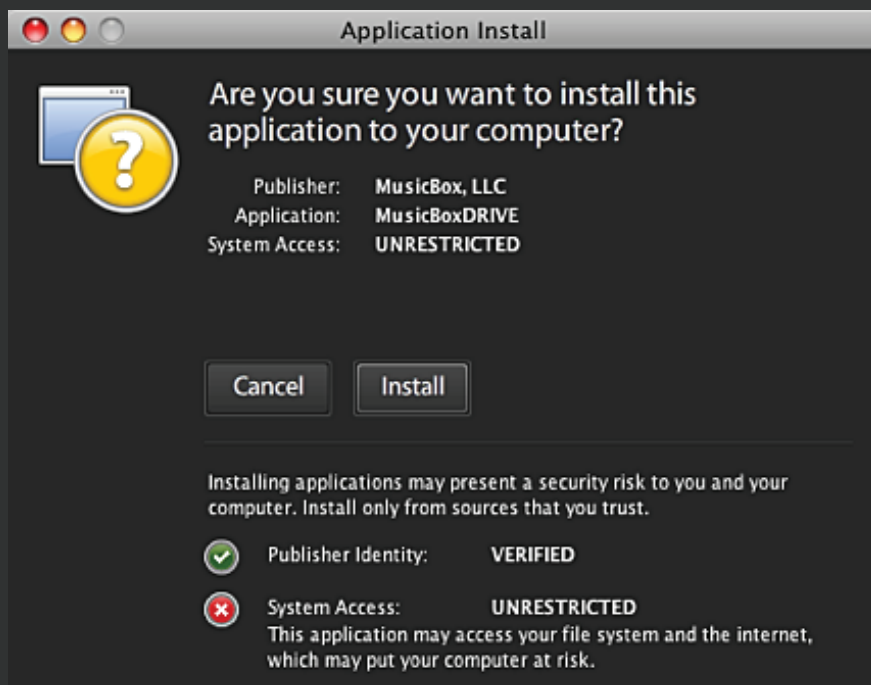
Application Install

Are you sure you want to install this application to your computer?

Publisher: MusicBox, LLC
Application: MusicBoxDRIVE
System Access: UNRESTRICTED

Cancel
Install

Installing applications may present a security risk to you and your computer. Install only from sources that you trust.

Publisher Identity: VERIFIED

System Access: UNRESTRICTED
This application may access your file system and the internet, which may put your computer at risk.